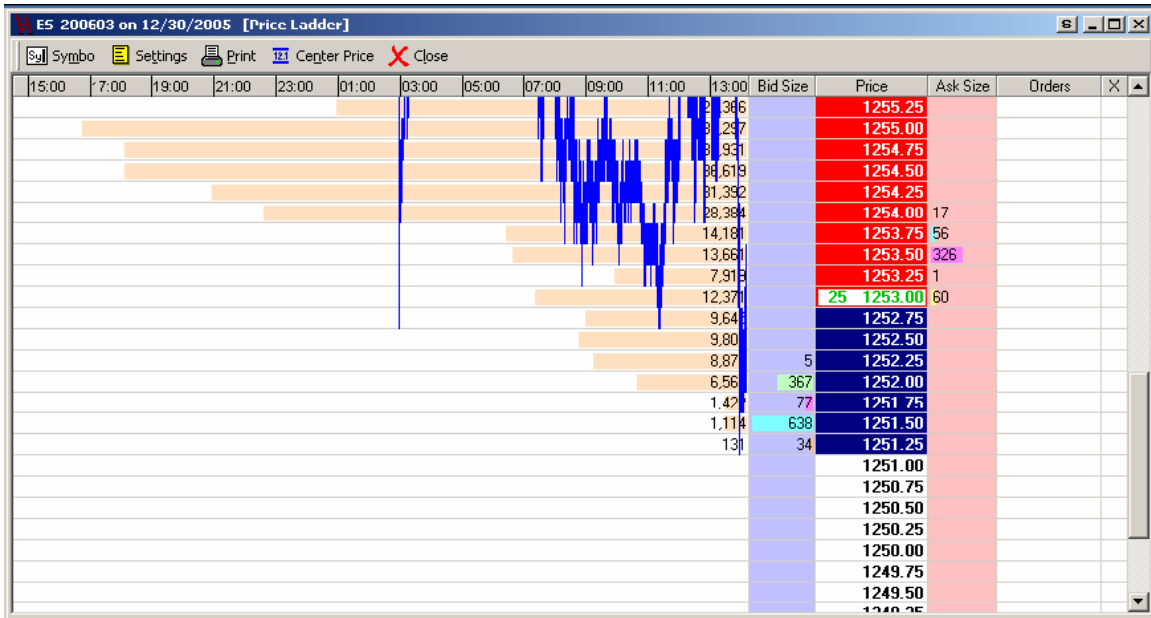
ES 200603 on 12/30/2005 [Price Ladder]

Symbo Settings Print Center Price Close

| 15:00 | 17:00 | 19:00 | 21:00 | 23:00 | 01:00 | 03:00 | 05:00 | 07:00 | 09:00 | 11:00 | 13:00 | Bid Size | Price | Ask Size | Orders | X |
|---|---|---|---|---|---|---|---|---|---|---|---|---|---|---|---|---|
| | | | | | | | | | | | 2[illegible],386 | | 1255.25 | | | |
| | | | | | | | | | | | 3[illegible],297 | | 1255.00 | | | |
| | | | | | | | | | | | 3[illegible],931 | | 1254.75 | | | |
| | | | | | | | | | | | 36,619 | | 1254.50 | | | |
| | | | | | | | | | | | 31,392 | | 1254.25 | | | |
| | | | | | | | | | | | 28,384 | | 1254.00 | 17 | | |
| | | | | | | | | | | | 14,181 | | 1253.75 | 56 | | |
| | | | | | | | | | | | 13,661 | | 1253.50 | 326 | | |
| | | | | | | | | | | | 7,919 | | 1253.25 | 1 | | |
| | | | | | | | | | | | 12,371 | | 25 1253.00 | 60 | | |
| | | | | | | | | | | | 9,64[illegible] | | 1252.75 | | | |
| | | | | | | | | | | | 9,80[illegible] | | 1252.50 | | | |
| | | | | | | | | | | | 8,87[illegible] | 5 | 1252.25 | | | |
| | | | | | | | | | | | 6,56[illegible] | 367 | 1252.00 | | | |
| | | | | | | | | | | | 1,42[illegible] | 77 | 1251.75 | | | |
| | | | | | | | | | | | 1,114 | 638 | 1251.50 | | | |
| | | | | | | | | | | | 131 | 34 | 1251.25 | | | |
| | | | | | | | | | | | | | 1251.00 | | | |
| | | | | | | | | | | | | | 1250.75 | | | |
| | | | | | | | | | | | | | 1250.50 | | | |
| | | | | | | | | | | | | | 1250.25 | | | |
| | | | | | | | | | | | | | 1250.00 | | | |
| | | | | | | | | | | | | | 1249.75 | | | |
| | | | | | | | | | | | | | 1249.50 | | | |
| | | | | | | | | | | | | | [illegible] | | | |